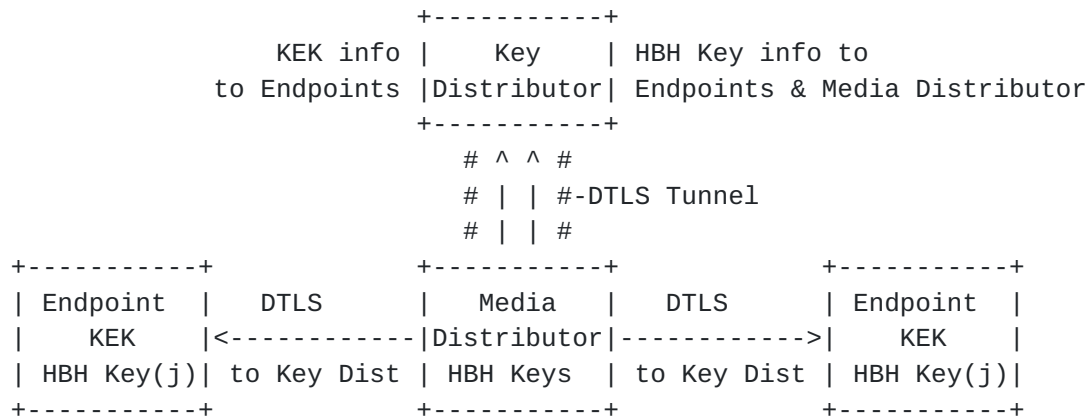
KEK info
to Endpoints

Key
Distributor

HBH Key info to
Endpoints & Media Distributor

#-DTLS Tunnel

Endpoint
KEK
HBH Key(j)

DTLS
to Key Dist

Media
Distributor
HBH Keys

DTLS
to Key Dist

Endpoint
KEK
HBH Key(j)